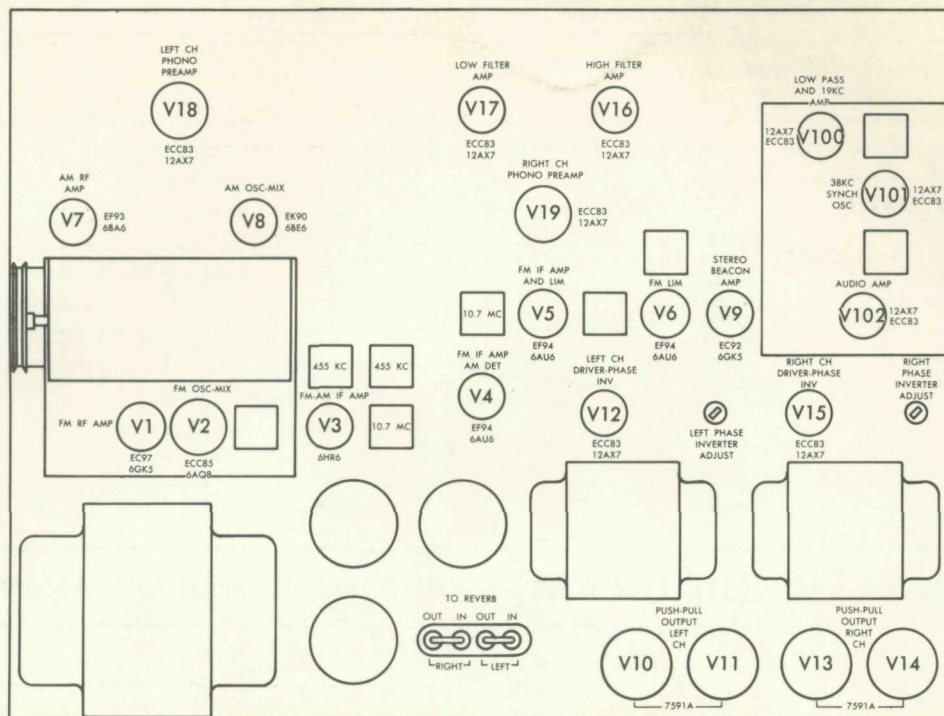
LEFT CH PHONO PREAMP
V18
ECC83 12AX7

LOW FILTER AMP
V17
ECC83 12AX7

HIGH FILTER AMP
V16
ECC83 12AX7

LOW PASS AND 19KC AMP
12AX7 ECC83
V100

38KC SYNCH OSC
V101
12AX7 ECC83

AM RF AMP
V7
EF93 6BA6

AM OSC-MIX
V8
EK90 6BE6

RIGHT CH PHONO PREAMP
V19
ECC83 12AX7

FM IF AMP AND LIM
10.7 MC
V5
EF94 6AU6

FM LIM
V6
EF94 6AU6

STEREO BEACON AMP
V9
EC92 6GK5

AUDIO AMP
V102
12AX7 ECC83

455 KC
455 KC

FM-AM IF AMP
V3
6HR6
10.7 MC

FM IF AMP AM DET
V4
EF94 6AU6

LEFT CH DRIVER-PHASE INV
V12
ECC83 12AX7

LEFT PHASE INVERTER ADJUST

RIGHT CH DRIVER-PHASE INV
V15
ECC83 12AX7

RIGHT PHASE INVERTER ADJUST

FM OSC-MIX
FM RF AMP
V1
EC97 6GK5
V2
ECC85 6AQ8

TO REVERB
OUT IN OUT IN
RIGHT LEFT

PUSH-PULL OUTPUT LEFT CH
V10
V11
7591A

PUSH-PULL OUTPUT RIGHT CH
V13
V14
7591A